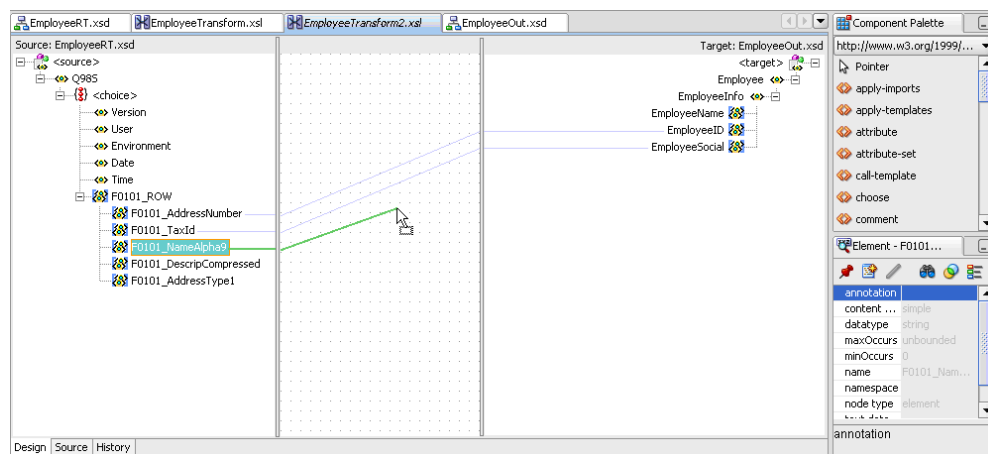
EmployeeRT.xsd | EmployeeTransform.xsl | EmployeeTransform2.xsl | EmployeeOut.xsd

Source: EmployeeRT.xsd

<source>
Q985
<choice>
Version
User
Environment
Date
Time
F0101_ROW
F0101_AddressNumber
F0101_TaxId
F0101_NameAlpha9
F0101_DescripCompressed
F0101_AddressType1

Target: EmployeeOut.xsd

<target>
Employee
EmployeeInfo
EmployeeName
EmployeeID
EmployeeSocial

Design | Source | History

Component Palette
http://www.w3.org/1999/...
Pointer
apply-imports
apply-templates
attribute
attribute-set
call-template
choose
comment

Element - F0101...

| | |
|---|---|
| annotation | |
| content ... | simple |
| datatype | string |
| maxOccurs | unbounded |
| minOccurs | 0 |
| name | F0101_Nam... |
| namespace | |
| node type | element |

annotation